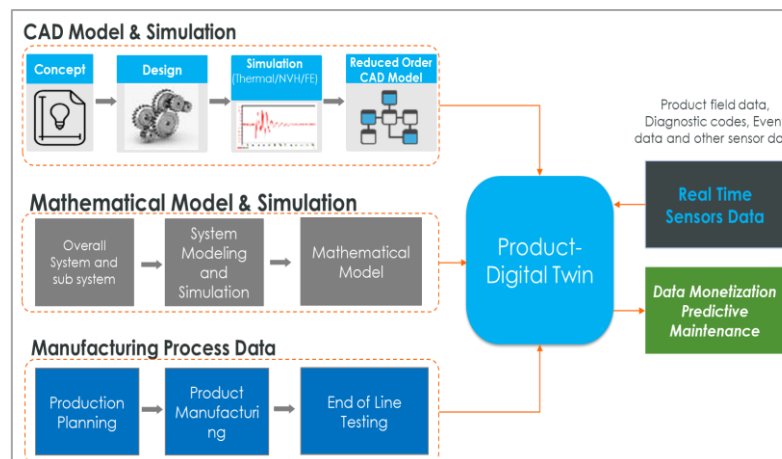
CAD Model & Simulation

Concept

Design

Simulation (Thermal/NVH/FE)

Reduced Order CAD Model

Mathematical Model & Simulation

Overall System and sub system

System Modeling and Simulation

Mathematical Model

Manufacturing Process Data

Production Planning

Product Manufacturing

End of Line Testing

Product-Digital Twin

Product field data, Diagnostic codes, Even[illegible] data and other sensor d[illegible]

Real Time Sensors Data

Data Monetization Predictive Maintenance